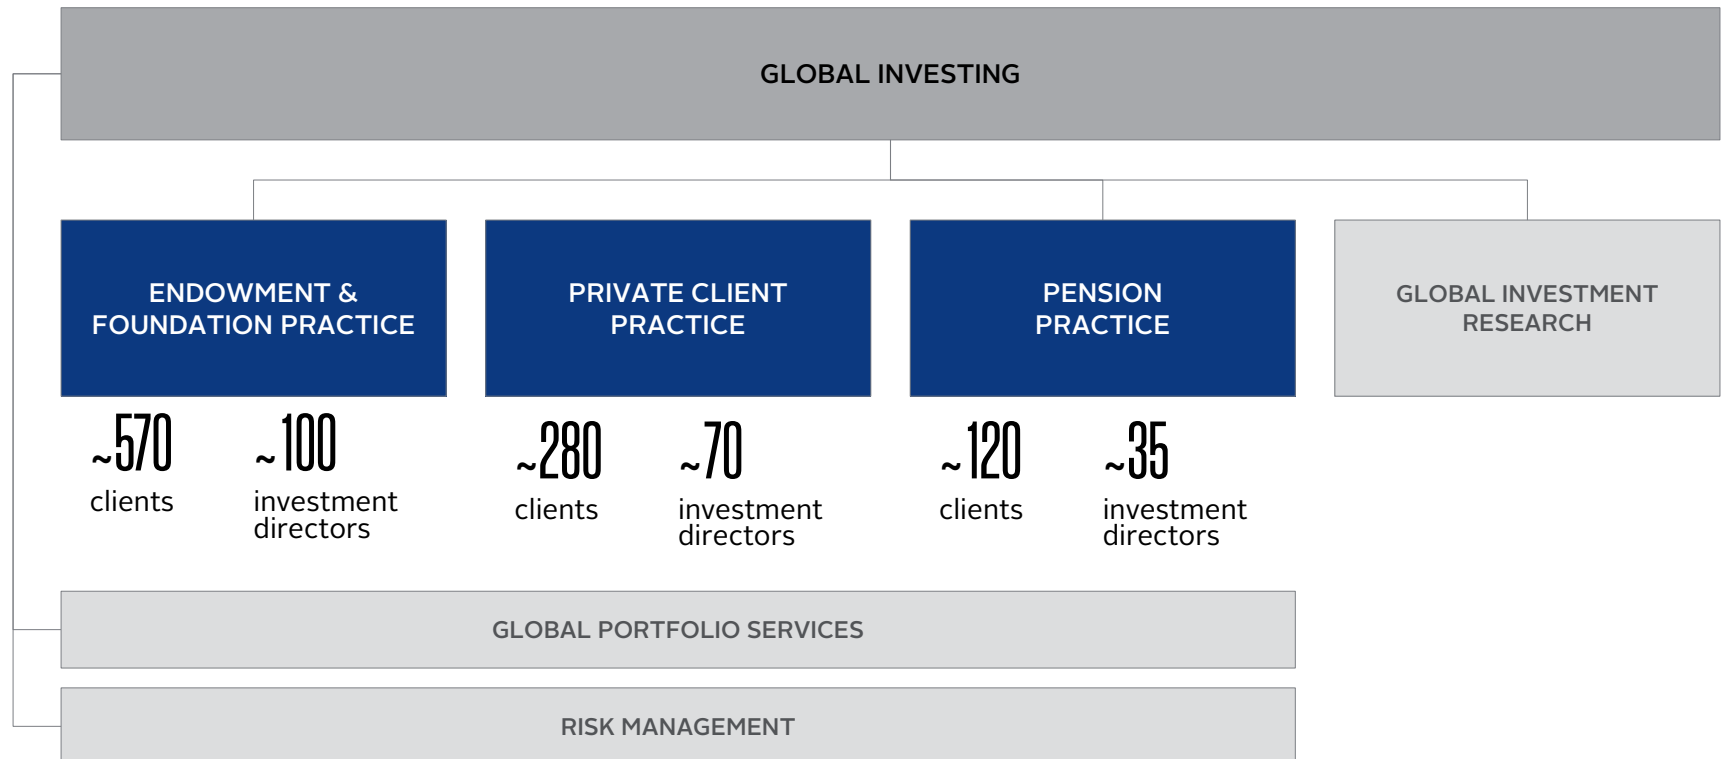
GLOBAL INVESTING

ENDOWMENT & FOUNDATION PRACTICE

~570
clients

~100
investment directors

PRIVATE CLIENT PRACTICE

~280
clients

~70
investment directors

PENSION PRACTICE

~120
clients

~35
investment directors

GLOBAL INVESTMENT RESEARCH

GLOBAL PORTFOLIO SERVICES

RISK MANAGEMENT